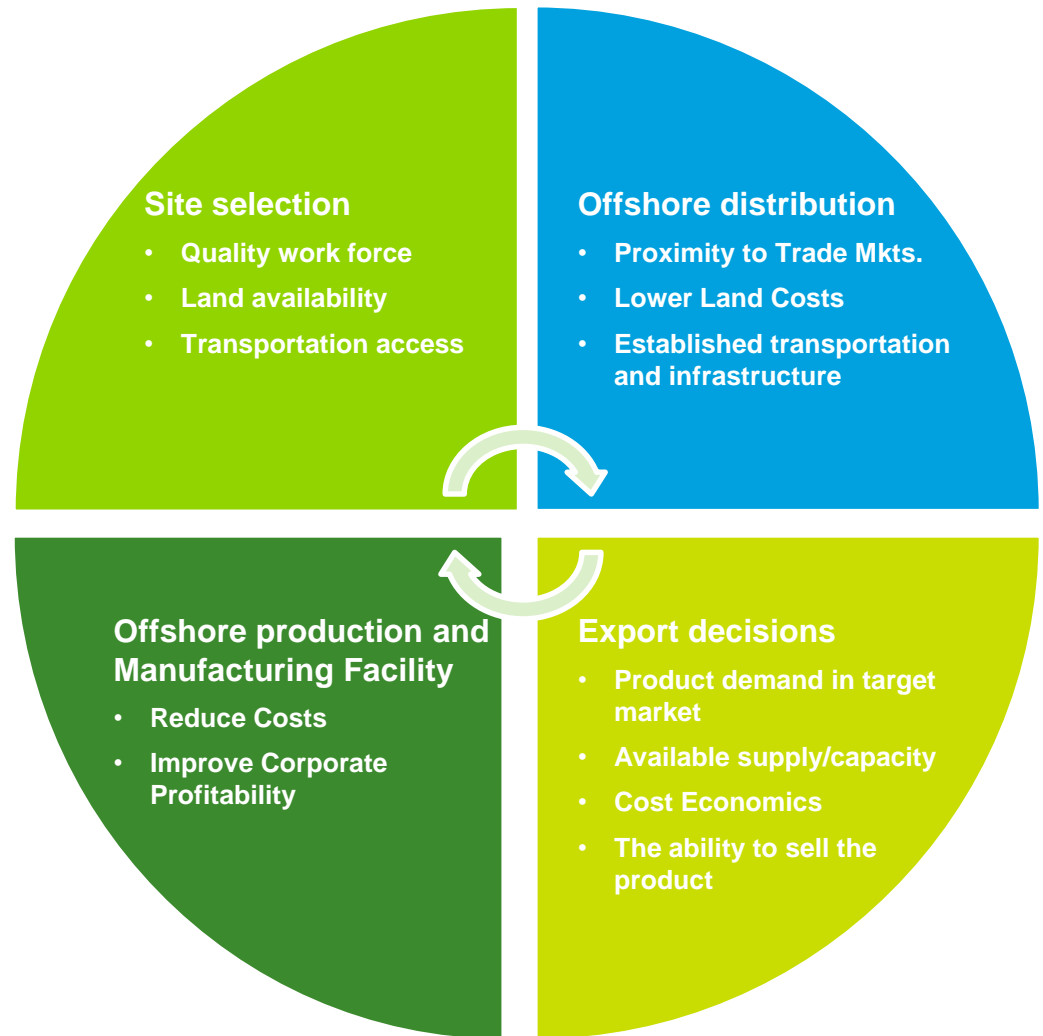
Site selection

- Quality work force
- Land availability
- Transportation access

Offshore distribution

- Proximity to Trade Mkts.
- Lower Land Costs
- Established transportation and infrastructure

Offshore production and Manufacturing Facility

- Reduce Costs
- Improve Corporate Profitability

Export decisions

- Product demand in target market
- Available supply/capacity
- Cost Economics
- The ability to sell the product